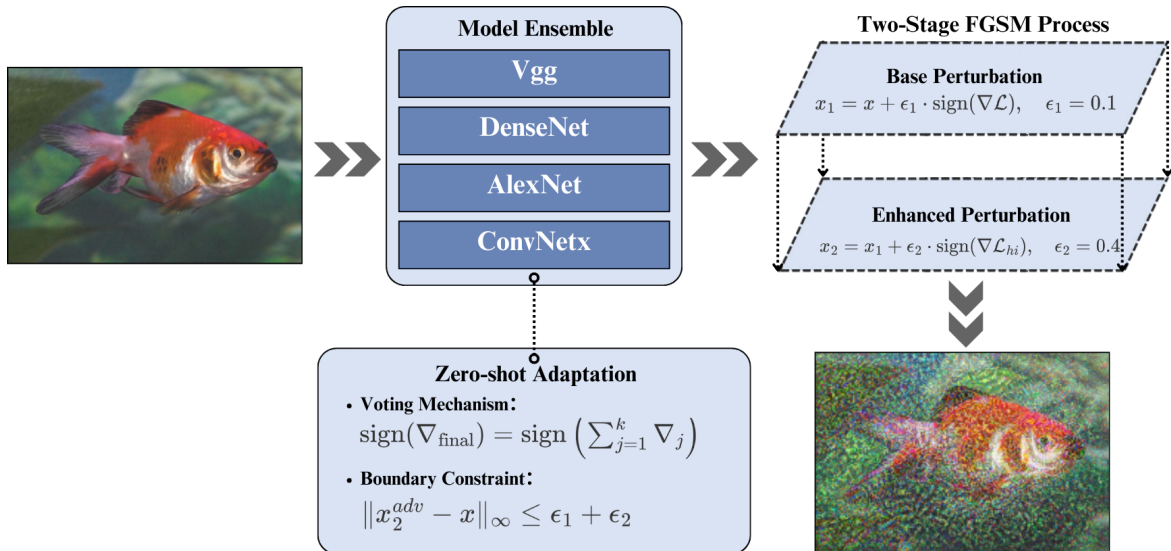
Model Ensemble

Vgg

DenseNet

AlexNet

ConvNetx

Two-Stage FGSM Process

Base Perturbation

$x_1 = x + \epsilon_1 \cdot \text{sign}(\nabla\mathcal{L}), \quad \epsilon_1 = 0.1$

Enhanced Perturbation

$x_2 = x_1 + \epsilon_2 \cdot \text{sign}(\nabla\mathcal{L}_{hi}), \quad \epsilon_2 = 0.4$

Zero-shot Adaptation

• Voting Mechanism:

$\text{sign}(\nabla_{\text{final}}) = \text{sign}\left(\sum_{j=1}^{k} \nabla_j\right)$

• Boundary Constraint:

$\|x_2^{adv} - x\|_\infty \leq \epsilon_1 + \epsilon_2$